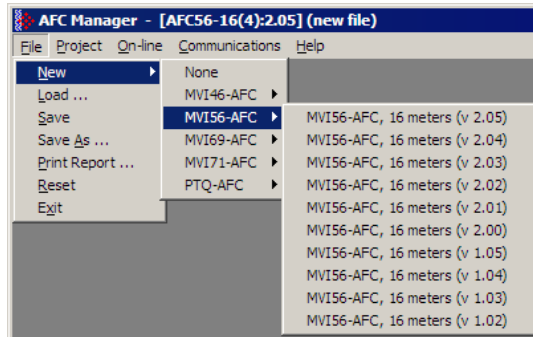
AFC Manager - [AFC56-16(4):2.05] (new file)

File Project On-line Communications Help

New
Load ...
Save
Save As ...
Print Report ...
Reset
Exit

None
MVI46-AFC
MVI56-AFC
MVI69-AFC
MVI71-AFC
PTQ-AFC

MVI56-AFC, 16 meters (v 2.05)
MVI56-AFC, 16 meters (v 2.04)
MVI56-AFC, 16 meters (v 2.03)
MVI56-AFC, 16 meters (v 2.02)
MVI56-AFC, 16 meters (v 2.01)
MVI56-AFC, 16 meters (v 2.00)
MVI56-AFC, 16 meters (v 1.05)
MVI56-AFC, 16 meters (v 1.04)
MVI56-AFC, 16 meters (v 1.03)
MVI56-AFC, 16 meters (v 1.02)